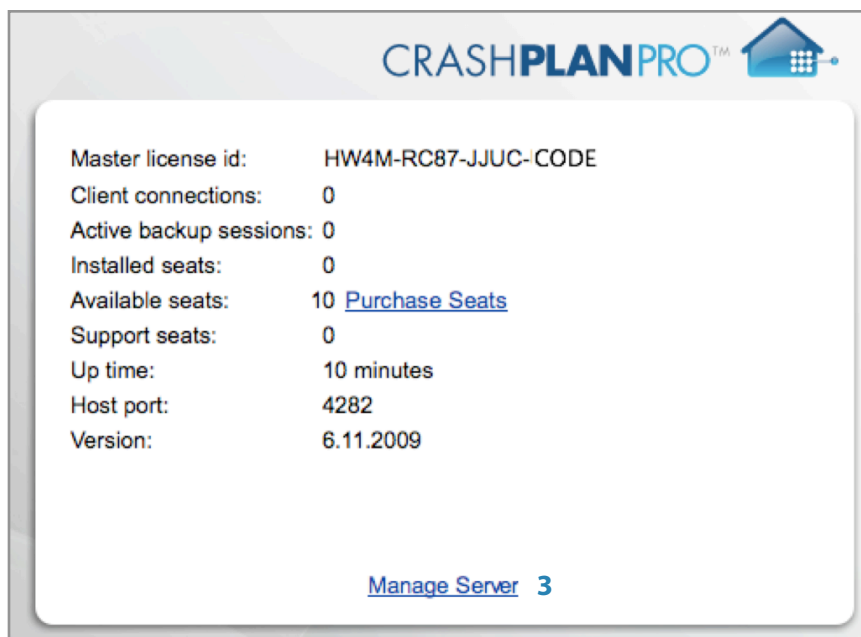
CRASHPLANPRO™

| | |
|---|---|
| Master license id: | HW4M-RC87-JJUC-CODE |
| Client connections: | 0 |
| Active backup sessions: | 0 |
| Installed seats: | 0 |
| Available seats: | 10 Purchase Seats |
| Support seats: | 0 |
| Up time: | 10 minutes |
| Host port: | 4282 |
| Version: | 6.11.2009 |

Manage Server 3